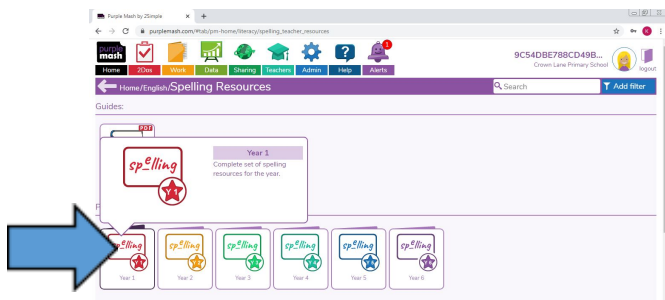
Purple Mash by 2Simple
purplemash.com/#tab/pm-home/literacy/spelling_teacher_resources
purple mash
1
Home 2Dos Work Data Sharing Teachers Admin Help Alerts
9C54DBE788CD49B...
Crown Lane Primary School
logout
Home/English/Spelling Resources
Search
Add filter
Guides:
PDF
spelling
Y1
Year 1
Complete set of spelling resources for the year.
spelling
Year 1
spelling
Year 2
spelling
Year 3
spelling
Year 4
spelling
Year 5
spelling
Year 6